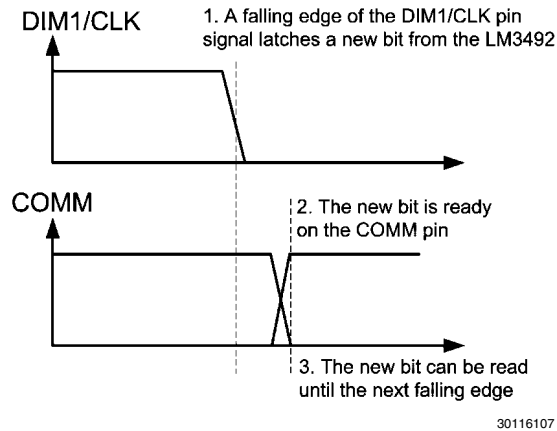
DIM1/CLK

1. A falling edge of the DIM1/CLK pin signal latches a new bit from the LM3492

COMM

2. The new bit is ready on the COMM pin

3. The new bit can be read until the next falling edge

30116107